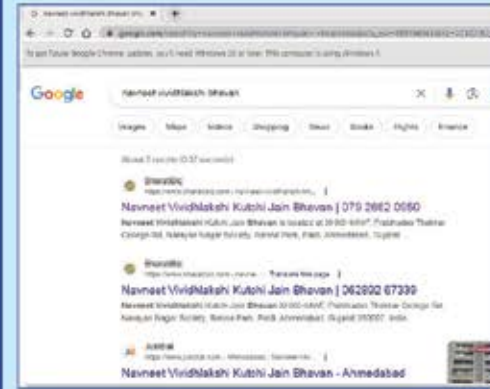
navneet vividhlakshi bhavan

To get future Google Chrome updates, you'll need Windows 10 or later. This computer is using Windows 8.1.

Google

navneet vividhlakshi bhavan

Images Maps Videos Shopping News Books Flights Finance

About 3 results (0.37 seconds)

Bharatibiz
https://www.bharatibiz.com › navneet-vividhlakshi...

Navneet Vividhlakshi Kutchi Jain Bhavan | 079 2662 0050

Navneet Vividhlakshi Kutchi Jain Bhavan is located at 39/90-4494*, Prabhudas Thakkar College Rd, Narayan Nagar Society, Navrang Para, Paldi, Ahmedabad, Gujarat ...

Bharatibiz
https://www.bharatibiz.com › navne... Translate this page

Navneet Vividhlakshi Kutchi Jain Bhavan | 062892 67339

Navneet Vividhlakshi Kutchi Jain Bhavan 39/90-4494*, Prabhudas Thakkar College Rd, Narayan Nagar Society, Navrang Park, Paldi, Ahmedabad, Gujarat 380007, India.

Justdial
https://www.justdial.com › Ahmedabad › Banquet-Ha...

Navneet Vividhlakshi Kutchi Jain Bhavan - Ahmedabad